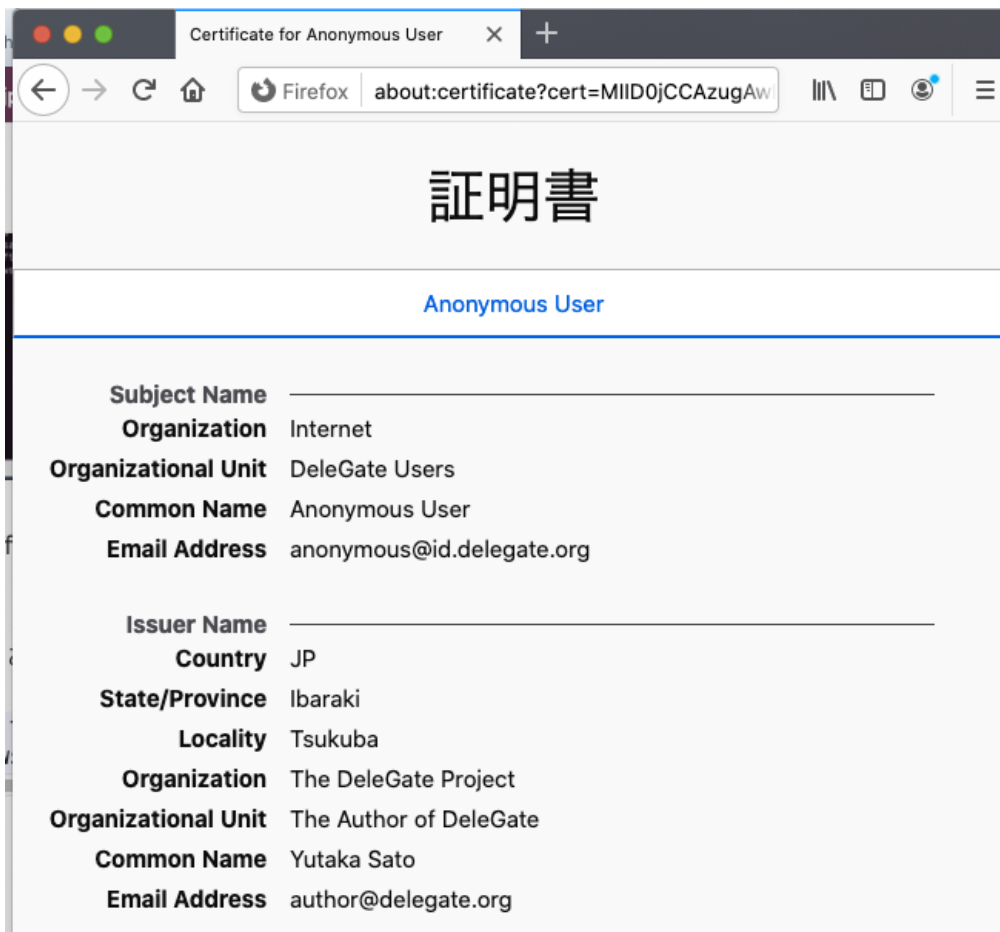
Certificate for Anonymous User

Firefox about:certificate?cert=MIID0jCCAzugAw

証明書

Anonymous User

Subject Name
Organization Internet
Organizational Unit DeleGate Users
Common Name Anonymous User
Email Address anonymous@id.delegate.org

Issuer Name
Country JP
State/Province Ibaraki
Locality Tsukuba
Organization The DeleGate Project
Organizational Unit The Author of DeleGate
Common Name Yutaka Sato
Email Address author@delegate.org